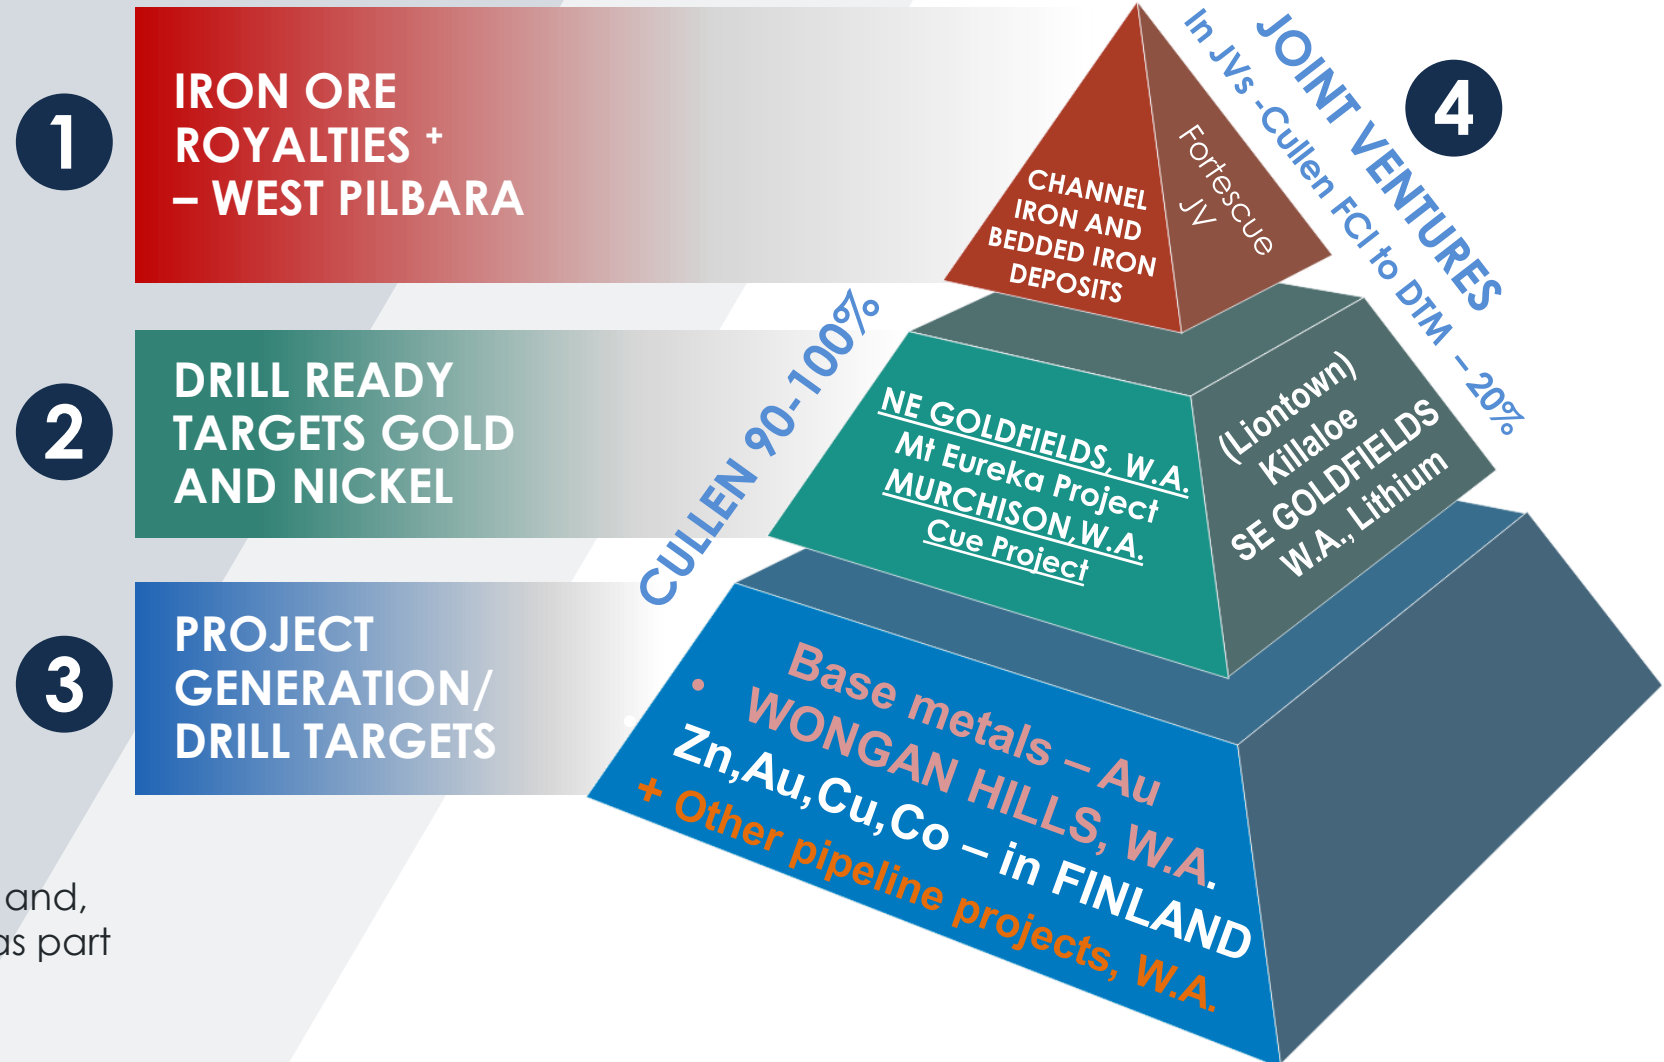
1
IRON ORE ROYALTIES + – WEST PILBARA

2
DRILL READY TARGETS GOLD AND NICKEL

3
PROJECT GENERATION/ DRILL TARGETS

and,
as part

CHANNEL IRON AND BEDDED IRON DEPOSITS

Fortescue JV

JOINT VENTURES
In JVs -Cullen FCI to DTM – 20%

4

CULLEN 90-100%

NE GOLDFIELDS, W.A.
Mt Eureka Project
MURCHISON,W.A.
Cue Project

(Liontown)
Killaloe
SE GOLDFIELDS
W.A., Lithium

Base metals – Au
WONGAN HILLS, W.A.
Zn,Au,Cu,Co – in FINLAND
+ Other pipeline projects, W.A.